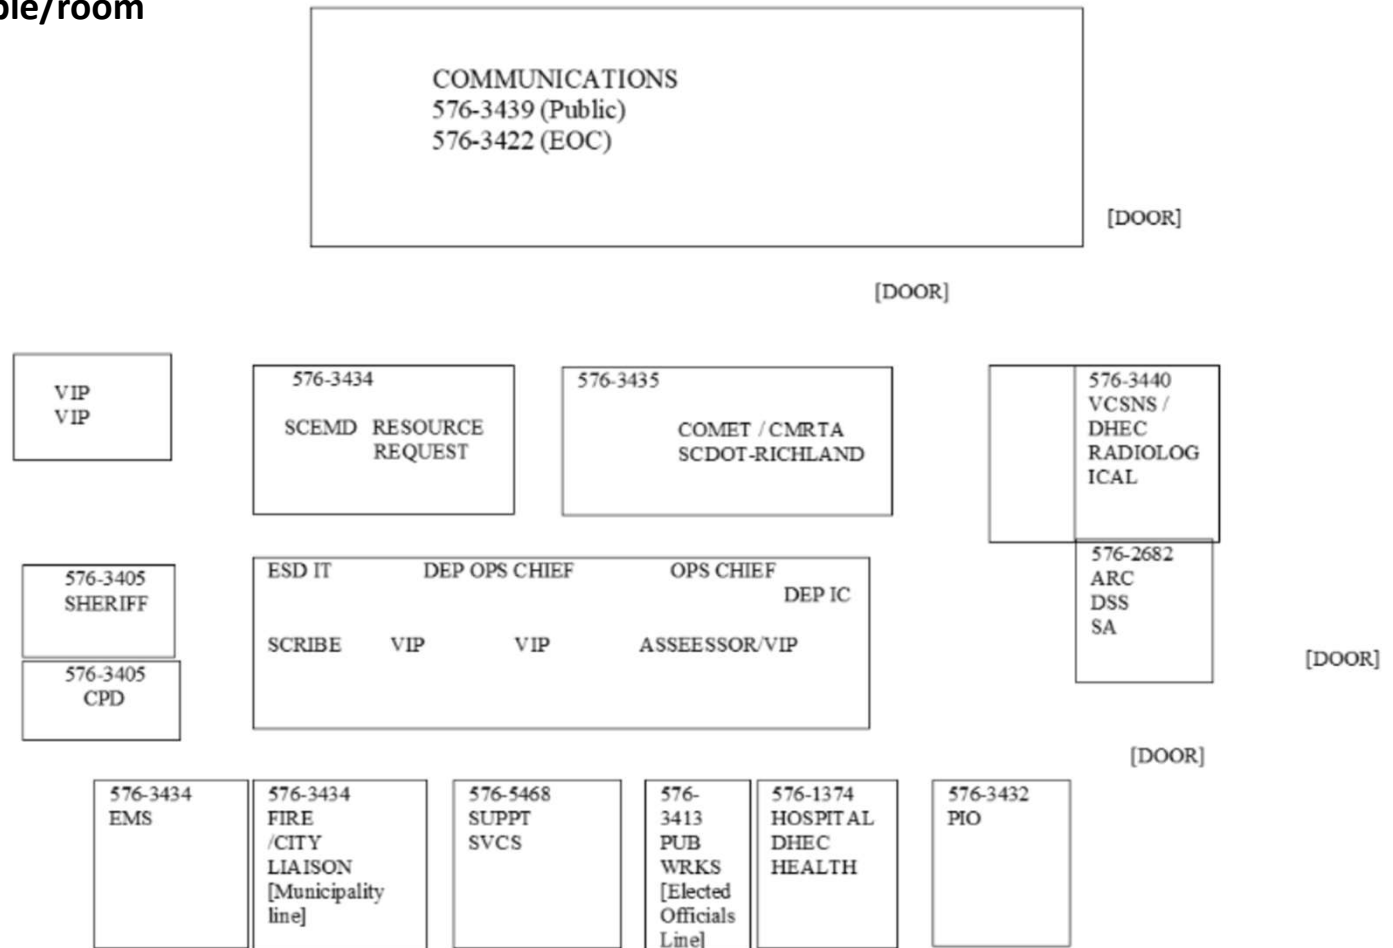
ble/room

COMMUNICATIONS
576-3439 (Public)
576-3422 (EOC)

[DOOR]

[DOOR]

VIP
VIP

576-3434
SCEMD RESOURCE REQUEST

576-3435
COMET / CMRTA
SCDOT-RICHLAND

576-3440
VCSNS / DHEC RADIOLOGICAL

576-2682
ARC
DSS
SA

576-3405
SHERIFF

576-3405
CPD

ESD IT DEP OPS CHIEF OPS CHIEF
DEP IC
SCRIBE VIP VIP ASSEESSOR/VIP

[DOOR]

[DOOR]

576-3434
EMS

576-3434
FIRE /CITY LIAISON [Municipality line]

576-5468
SUPPT SVCS

576-3413 PUB WRKS [Elected Officials Line]

576-1374
HOSPITAL DHEC HEALTH

576-3432
PIO